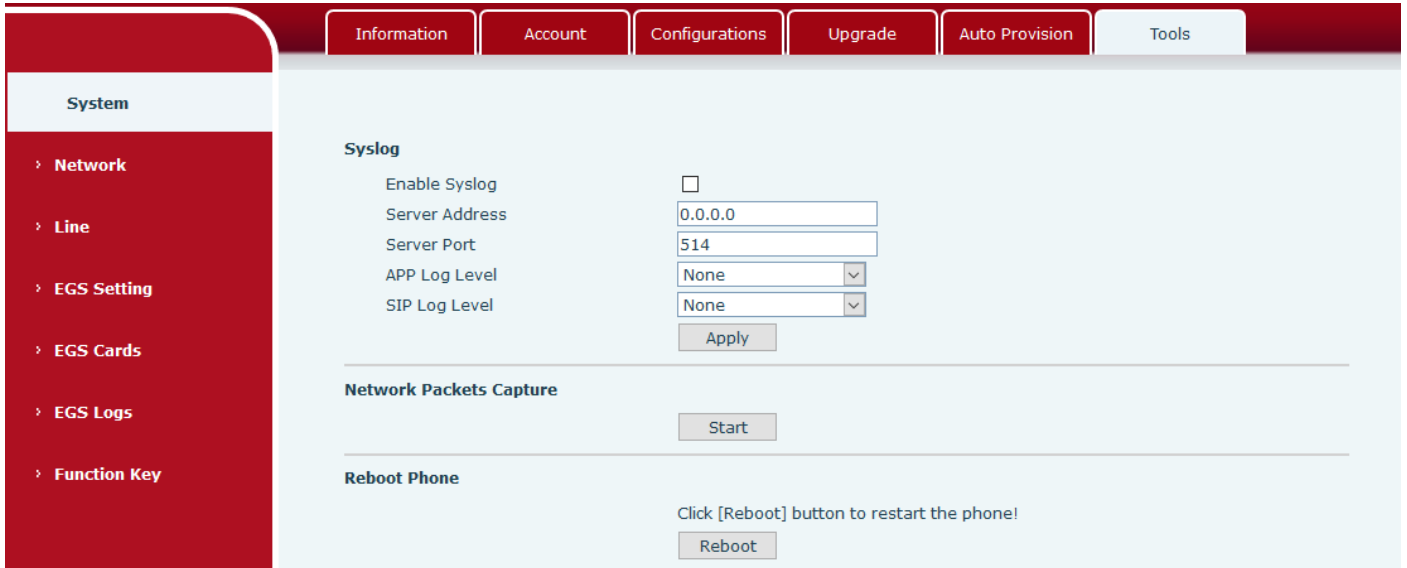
Information
Account
Configurations
Upgrade
Auto Provision
Tools

System
› Network
› Line
› EGS Setting
› EGS Cards
› EGS Logs
› Function Key

Syslog

Enable Syslog
Server Address 0.0.0.0
Server Port 514
APP Log Level None
SIP Log Level None
Apply

Network Packets Capture

Start

Reboot Phone

Click [Reboot] button to restart the phone!
Reboot